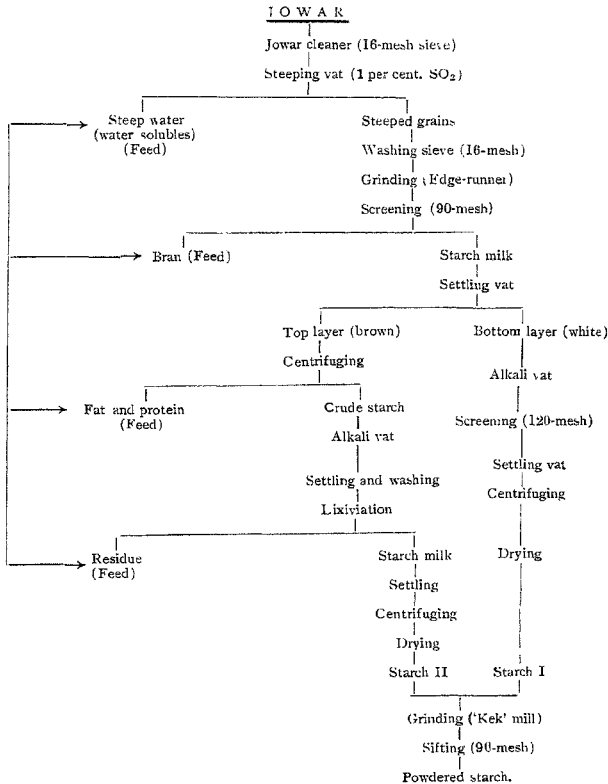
JOWAR

Jowar cleaner (16-mesh sieve)

Steeping vat (1 per cent. $SO_2$)

Steep water (water solubles) (Feed)

Steeped grains

Washing sieve (16-mesh)

Grinding (Edge-runner)

Screening (90-mesh)

Bran (Feed)

Starch milk

Settling vat

Top layer (brown)

Centrifuging

Fat and protein (Feed)

Crude starch

Alkali vat

Settling and washing

Lixiviation

Residue (Feed)

Starch milk

Settling

Centrifuging

Drying

Starch II

Bottom layer (white)

Alkali vat

Screening (120-mesh)

Settling vat

Centrifuging

Drying

Starch I

Grinding ('Kek' mill)

Sifting (90-mesh)

Powdered starch.